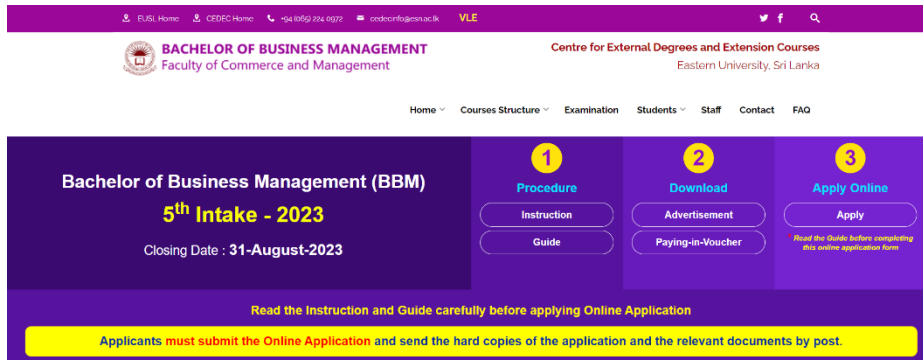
EUSL Home CEDEC Home +94 (065) 224 0972 cedecinfo@esn.ac.lk VLE

BACHELOR OF BUSINESS MANAGEMENT
Faculty of Commerce and Management

Centre for External Degrees and Extension Courses
Eastern University, Sri Lanka

Home Courses Structure Examination Students Staff Contact FAQ

Bachelor of Business Management (BBM)
5$^{th}$ Intake - 2023
Closing Date : 31-August-2023

1
Procedure
Instruction
Guide

2
Download
Advertisement
Paying-in-Voucher

3
Apply Online
Apply
* Read the Guide before completing this online application form

Read the Instruction and Guide carefully before applying Online Application

Applicants must submit the Online Application and send the hard copies of the application and the relevant documents by post.